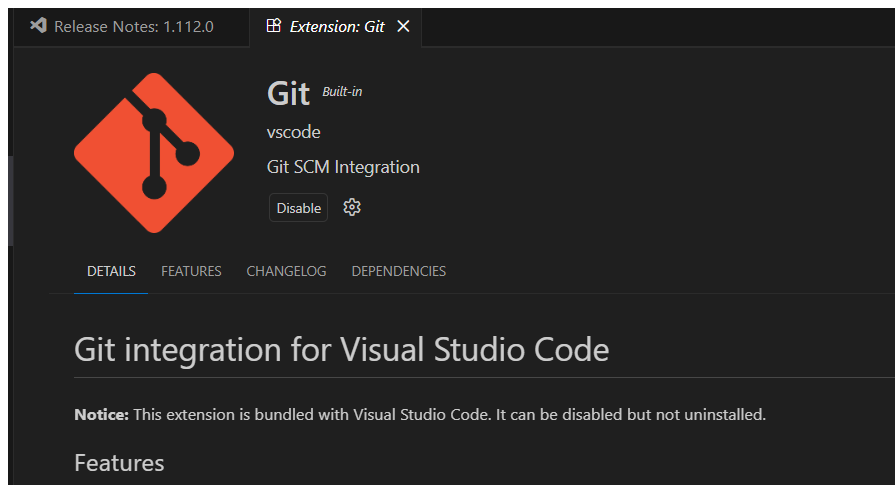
Release Notes: 1.112.0

Extension: Git ✕

Git Built-in

vscode

Git SCM Integration

Disable

DETAILS FEATURES CHANGELOG DEPENDENCIES

Git integration for Visual Studio Code

**Notice:** This extension is bundled with Visual Studio Code. It can be disabled but not uninstalled.

Features